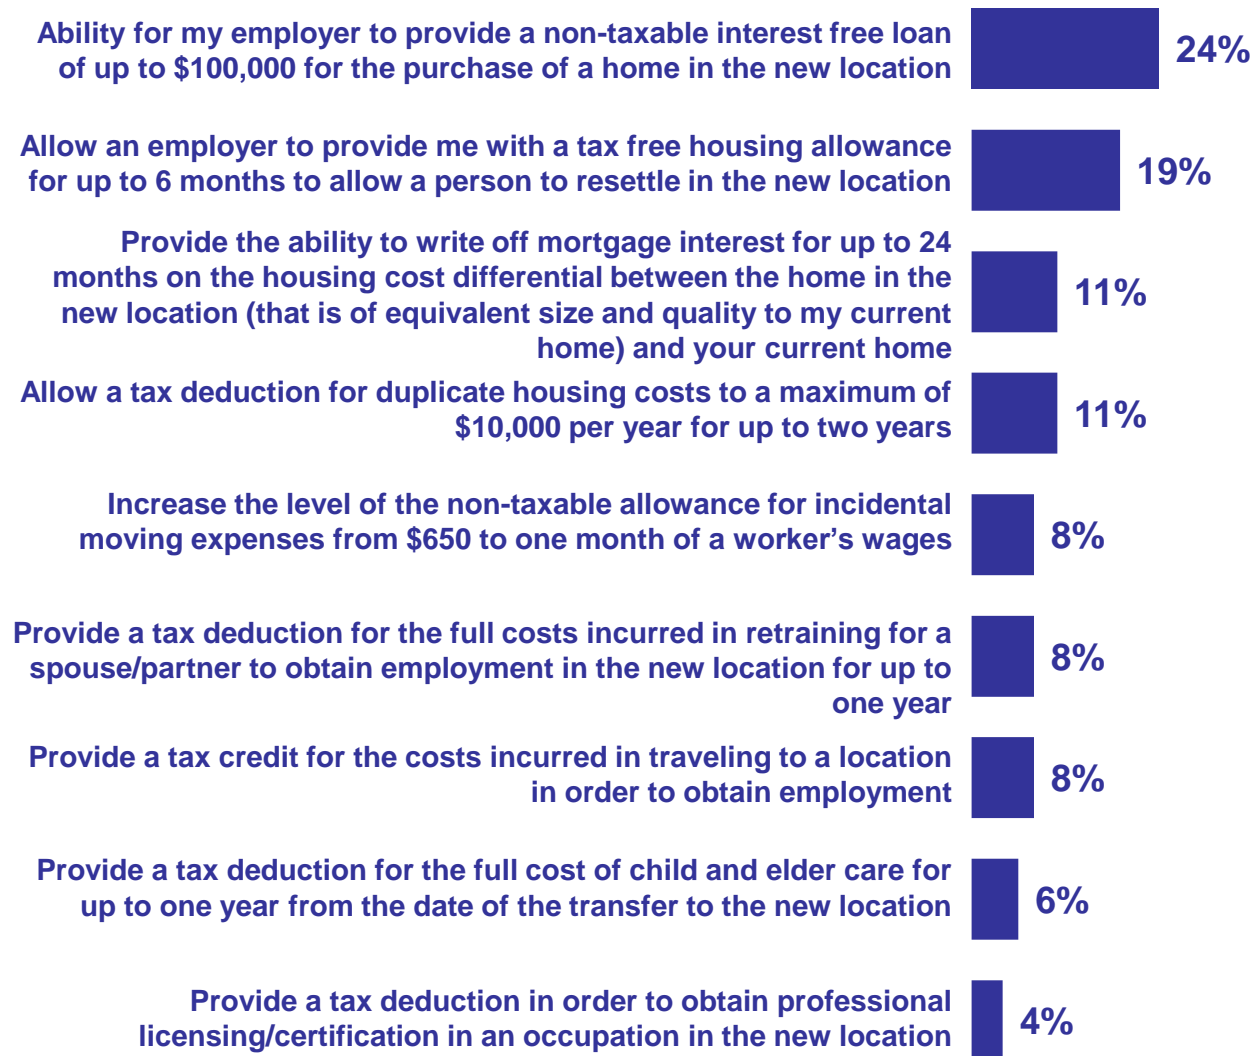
Ability for my employer to provide a non-taxable interest free loan of up to \$100,000 for the purchase of a home in the new location
24%

Allow an employer to provide me with a tax free housing allowance for up to 6 months to allow a person to resettle in the new location
19%

Provide the ability to write off mortgage interest for up to 24 months on the housing cost differential between the home in the new location (that is of equivalent size and quality to my current home) and your current home
11%

Allow a tax deduction for duplicate housing costs to a maximum of \$10,000 per year for up to two years
11%

Increase the level of the non-taxable allowance for incidental moving expenses from \$650 to one month of a worker's wages
8%

Provide a tax deduction for the full costs incurred in retraining for a spouse/partner to obtain employment in the new location for up to one year
8%

Provide a tax credit for the costs incurred in traveling to a location in order to obtain employment
8%

Provide a tax deduction for the full cost of child and elder care for up to one year from the date of the transfer to the new location
6%

Provide a tax deduction in order to obtain professional licensing/certification in an occupation in the new location
4%